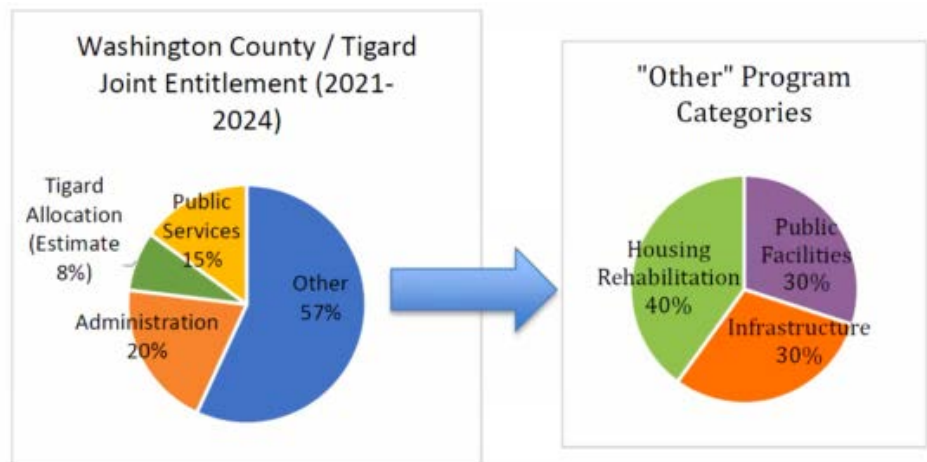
Washington County / Tigard Joint Entitlement (2021-2024)

Tigard Allocation (Estimate 8%)

Public Services 15%

Other 57%

Administration 20%

"Other" Program Categories

Housing Rehabilitation 40%

Public Facilities 30%

Infrastructure 30%